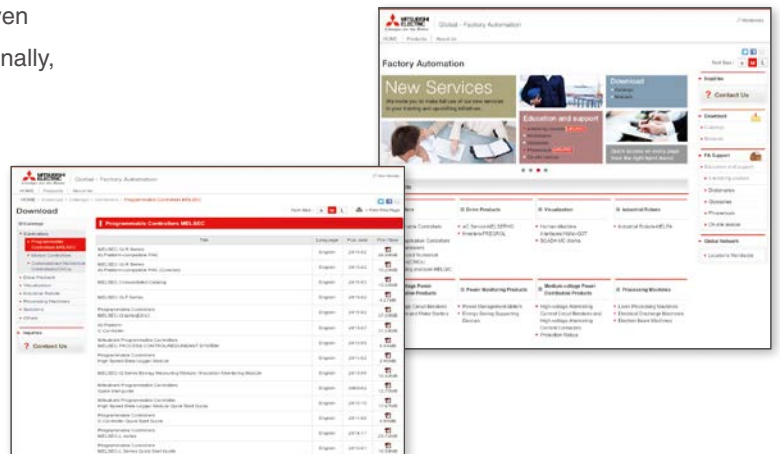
ven

nally,

Global - Factory Automation

Factory Automation

New Services

Download

Education and support

? Contact Us

Global - Factory Automation

Download

Programmable Controllers MELSEC

? Contact Us